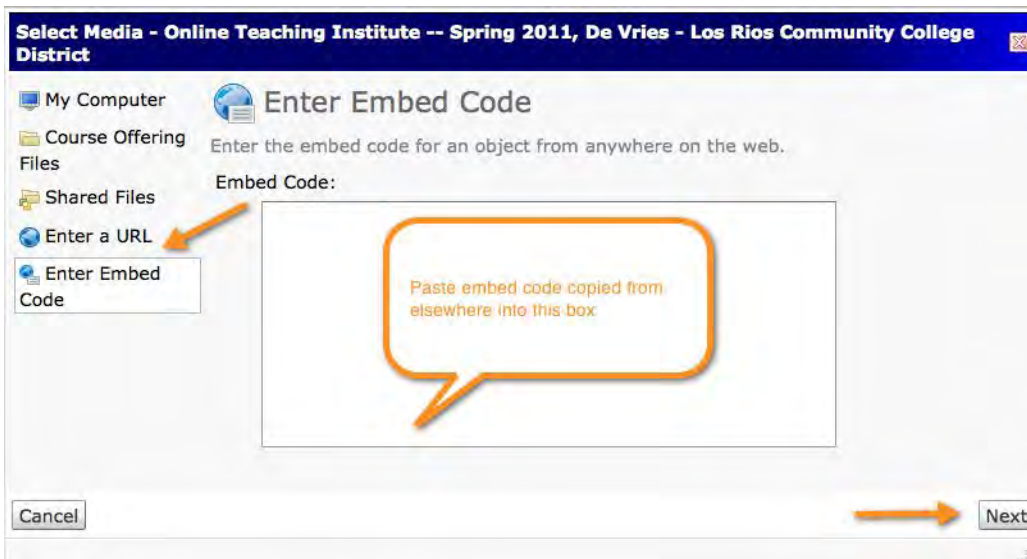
Select Media - Online Teaching Institute -- Spring 2011, De Vries - Los Rios Community College District

My Computer

Course Offering Files

Shared Files

Enter a URL

Enter Embed Code

Enter Embed Code

Enter the embed code for an object from anywhere on the web.

Embed Code:

Paste embed code copied from elsewhere into this box

Cancel

Next